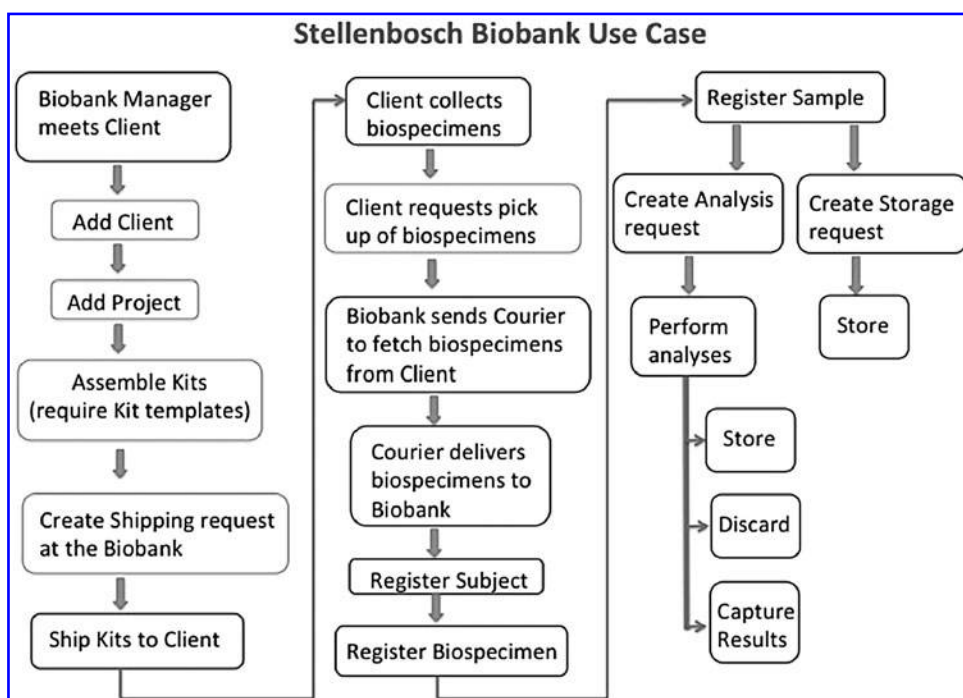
Stellenbosch Biobank Use Case

Biobank Manager meets Client

Add Client

Add Project

Assemble Kits (require Kit templates)

Create Shipping request at the Biobank

Ship Kits to Client

Client collects biospecimens

Client requests pick up of biospecimens

Biobank sends Courier to fetch biospecimens from Client

Courier delivers biospecimens to Biobank

Register Subject

Register Biospecimen

Register Sample

Create Analysis request

Create Storage request

Perform analyses

Store

Store

Discard

Capture Results